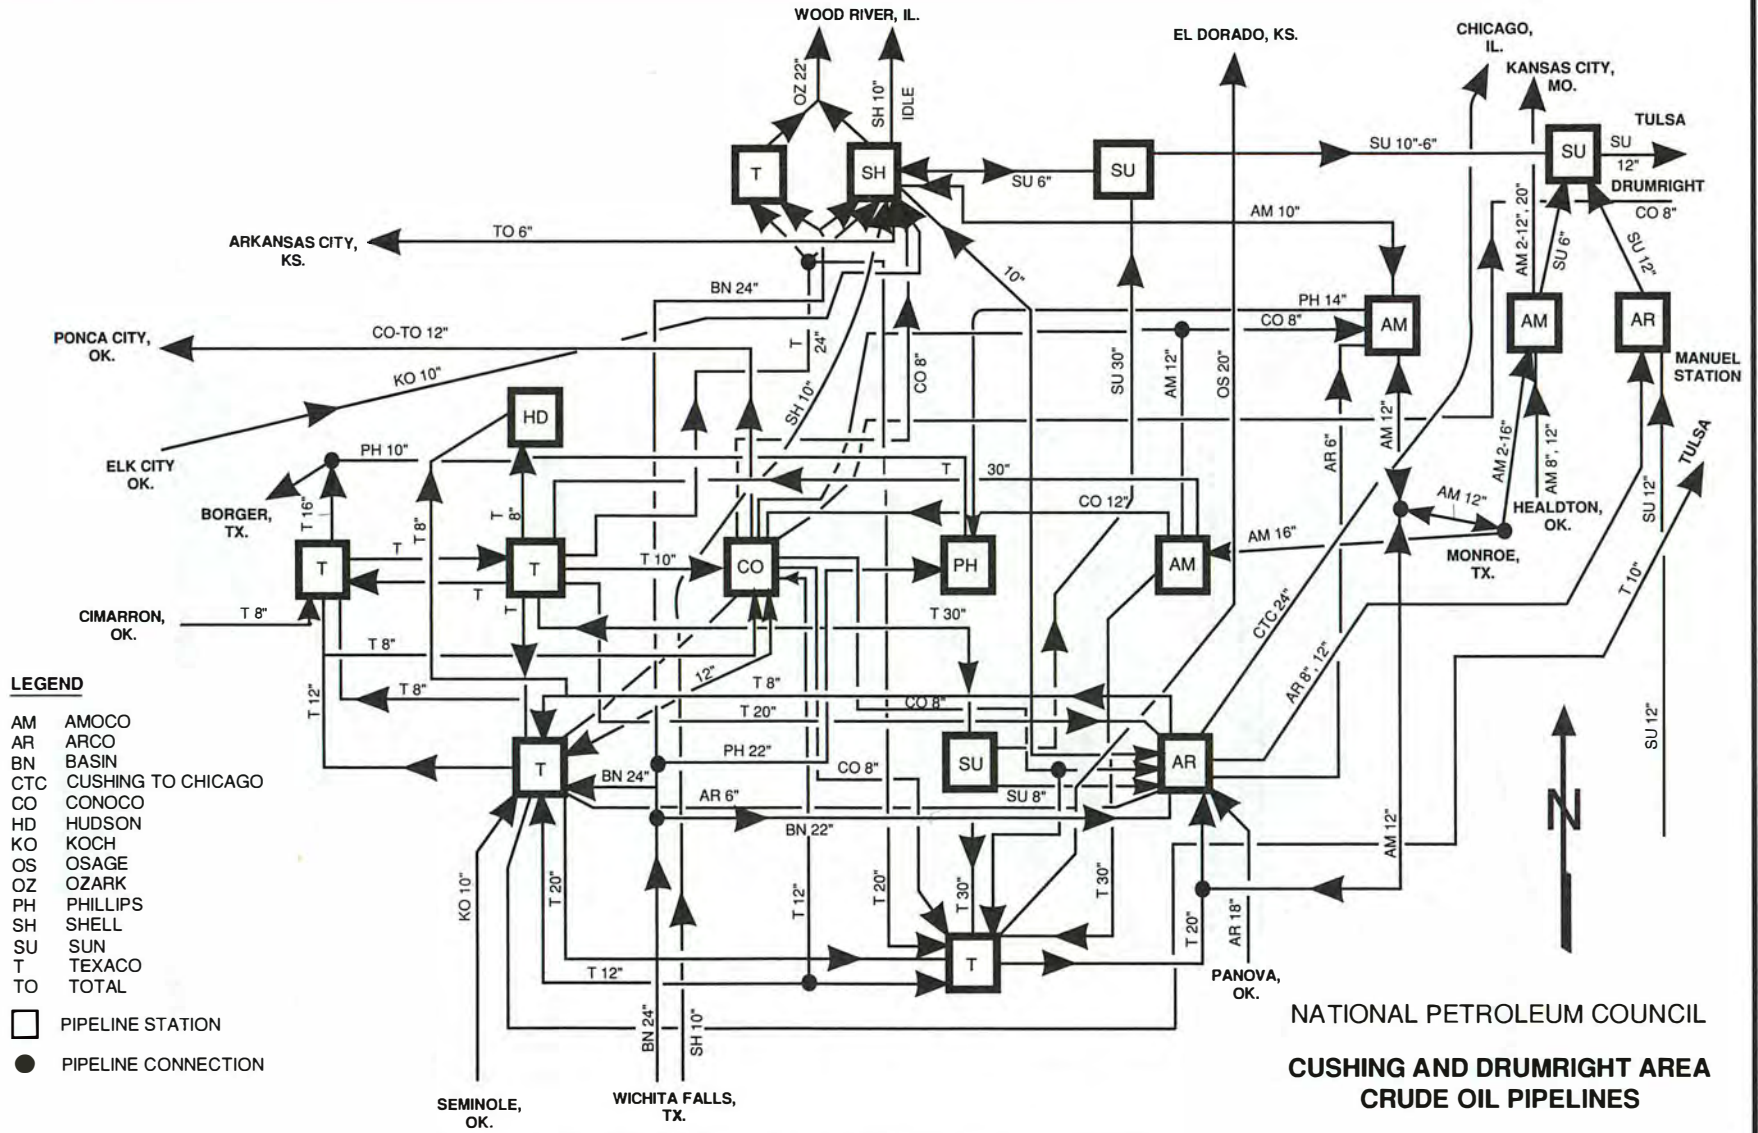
WOOD RIVER, IL.

EL DORADO, KS.

CHICAGO, IL.

KANSAS CITY, MO.

TULSA

OZ 22"

SH 10"

IDLE

T

SH

SU 6"

SU

SU 10"-6"

SU

SU 12"

DRUMRIGHT

CO 8"

AM 10"

ARKANSAS CITY, KS.

TO 6"

BN 24"

10"

PH 14"

AM 2-12", 20"

SU 6"

SU 12"

PONCA CITY, OK.

CO-TO 12"

T 24"

CO 8"

AM

AM

AR

MANUEL STATION

KO 10"

SH 10"

SU 30"

AM 12"

OS 20"

CO 8"

HD

ELK CITY OK.

PH 10"

T

30"

AR 6"

AM 12"

AM 2-16"

AM 8", 12"

SU 12"

TULSA

BORGER, TX.

T 16"

T 8"

T 8"

CO 12"

AM 12"

HEALDTON, OK.

T

T

T

T 10"

CO

PH

AM

AM 16"

MONROE, TX.

T

T

CIMARRON, OK.

T 8"

T 30"

CTC 24"

T 10"

T 8"

T 12"

T 8"

12"

T 8"

AR 8", 12"

LEGEND

AM AMOCO
AR ARCO
BN BASIN
CTC CUSHING TO CHICAGO
CO CONOCO
HD HUDSON
KO KOCH
OS OSAGE
OZ OZARK
PH PHILLIPS
SH SHELL
SU SUN
T TEXACO
TO TOTAL

PIPELINE STATION

PIPELINE CONNECTION

T 20"

CO 8"

PH 22"

SU

AR

SU 12"

T

BN 24"

CO 8"

AR 6"

SU 8"

BN 22"

AM 12"

N

KO 10"

T 20"

T 12"

T 20"

T 30"

T 30"

T 20"

AR 18"

T

T 12"

PANOVA, OK.

BN 24"

SH 10"

SEMINOLE, OK.

WICHITA FALLS, TX.

NATIONAL PETROLEUM COUNCIL

CUSHING AND DRUMRIGHT AREA CRUDE OIL PIPELINES